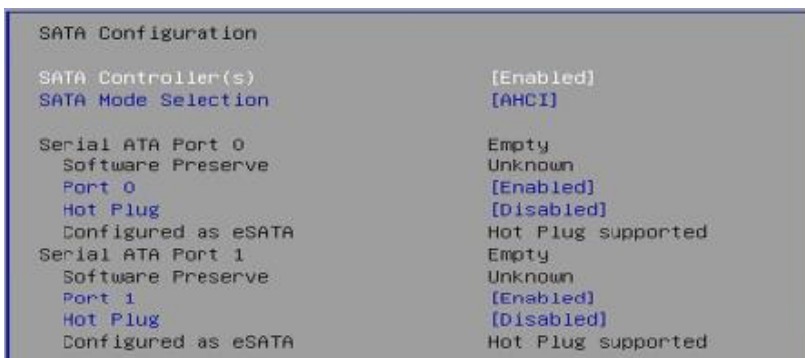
SATA Configuration

| | |
|---|---|
| SATA Controller(s) | [Enabled] |
| SATA Mode Selection | [AHCI] |
| | |
| Serial ATA Port 0 | Empty |
| Software Preserve | Unknown |
| Port 0 | [Enabled] |
| Hot Plug | [Disabled] |
| Configured as eSATA | Hot Plug supported |
| Serial ATA Port 1 | Empty |
| Software Preserve | Unknown |
| Port 1 | [Enabled] |
| Hot Plug | [Disabled] |
| Configured as eSATA | Hot Plug supported |